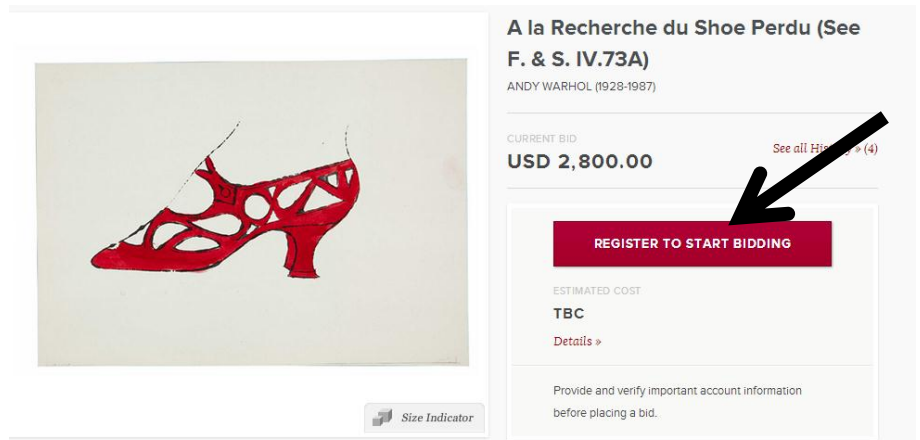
A la Recherche du Shoe Perdu (See F. & S. IV.73A)

ANDY WARHOL (1928-1987)

CURRENT BID

USD 2,800.00

See all Hi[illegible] » (4)

REGISTER TO START BIDDING

ESTIMATED COST

TBC

Details »

Provide and verify important account information before placing a bid.

Size Indicator